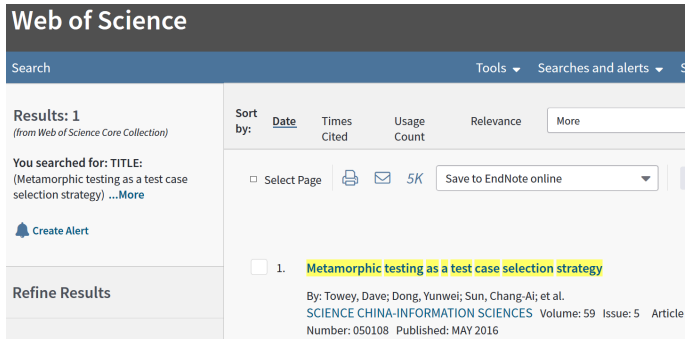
Web of Science

Search

Tools ▾ Searches and alerts ▾ S

Results: 1
(from Web of Science Core Collection)

You searched for: TITLE: (Metamorphic testing as a test case selection strategy) ...More

Create Alert

Refine Results

Sort by: Date Times Cited Usage Count Relevance More

Select Page 5K Save to EndNote online

1. Metamorphic testing as a test case selection strategy

By: Towey, Dave; Dong, Yunwei; Sun, Chang-Ai; et al.
SCIENCE CHINA-INFORMATION SCIENCES Volume: 59 Issue: 5 Article Number: 050108 Published: MAY 2016